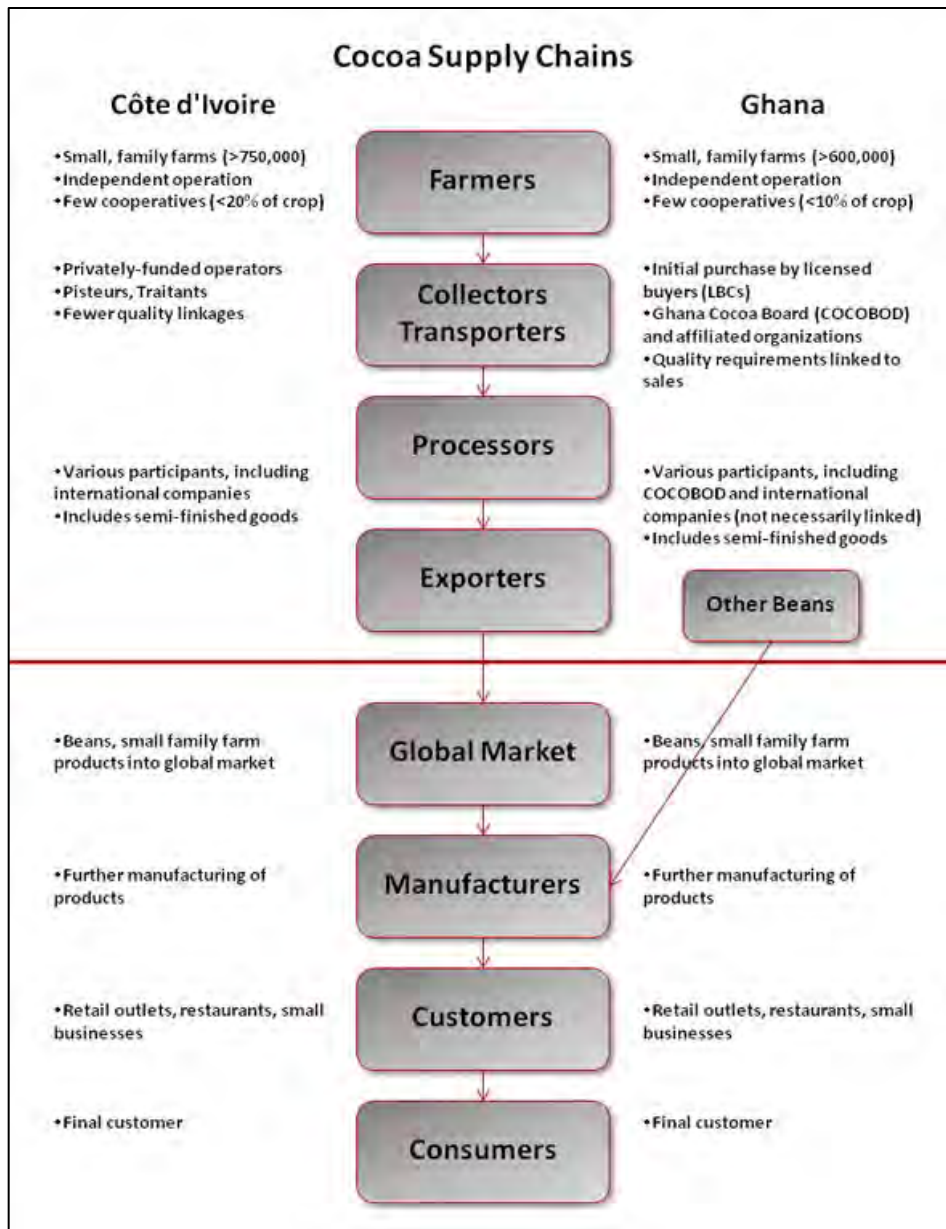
Cocoa Supply Chains

Côte d'Ivoire

Ghana

•Small, family farms (>750,000)
•Independent operation
•Few cooperatives (<20% of crop)

Farmers

•Small, family farms (>600,000)
•Independent operation
•Few cooperatives (<10% of crop)

•Privately-funded operators
•Pisteurs, Traitants
•Fewer quality linkages

Collectors Transporters

•Initial purchase by licensed buyers (LBCs)
•Ghana Cocoa Board (COCOBOD) and affiliated organizations
•Quality requirements linked to sales

Processors

•Various participants, including international companies
•Includes semi-finished goods

•Various participants, including COCOBOD and international companies (not necessarily linked)
•Includes semi-finished goods

Exporters

Other Beans

•Beans, small family farm products into global market

Global Market

•Beans, small family farm products into global market

•Further manufacturing of products

Manufacturers

•Further manufacturing of products

•Retail outlets, restaurants, small businesses

Customers

•Retail outlets, restaurants, small businesses

•Final customer

Consumers

•Final customer